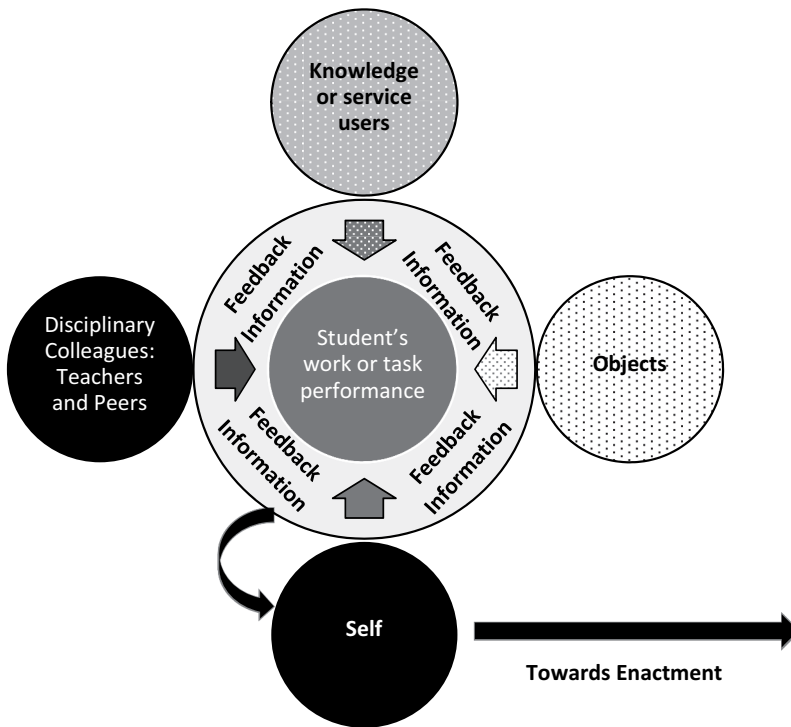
Knowledge or service users

Feedback Information

Feedback Information

Disciplinary Colleagues: Teachers and Peers

Student's work or task performance

Objects

Feedback Information

Feedback Information

Self

Towards Enactment